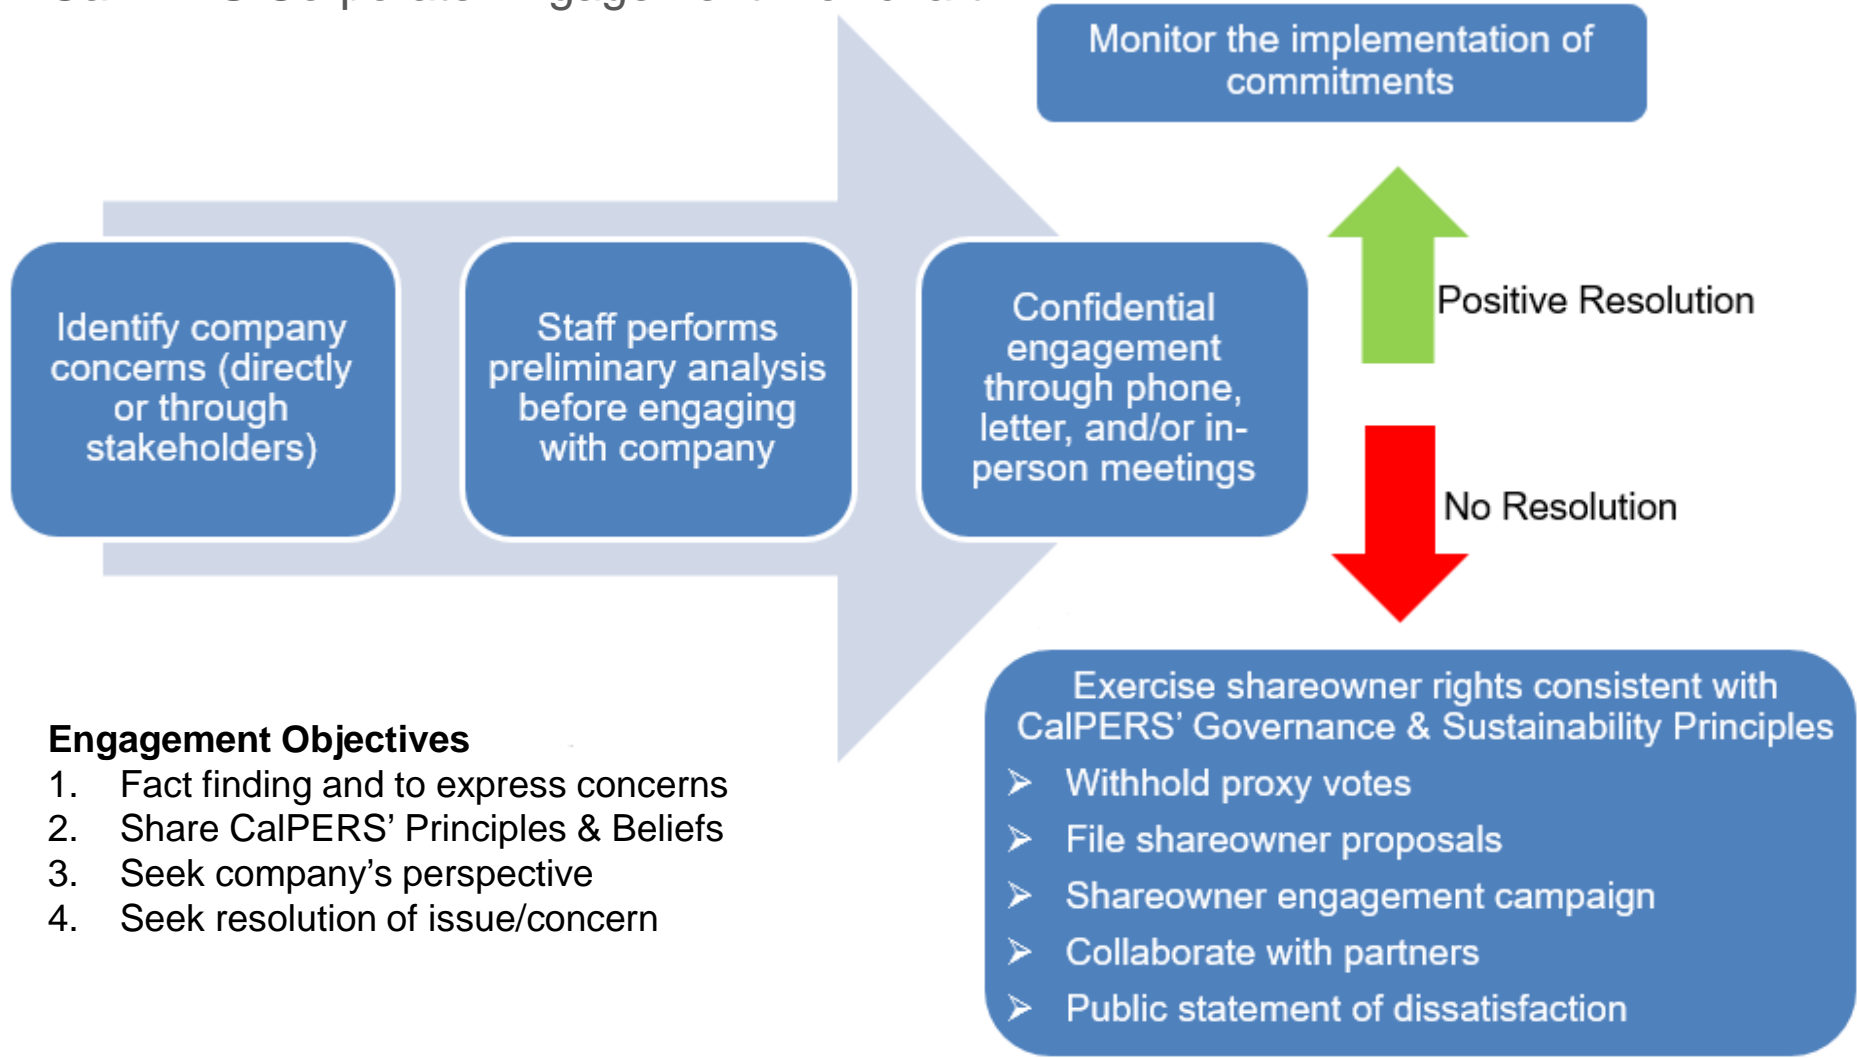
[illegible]

Monitor the implementation of commitments

Identify company concerns (directly or through stakeholders)

Staff performs preliminary analysis before engaging with company

Confidential engagement through phone, letter, and/or in-person meetings

Positive Resolution

No Resolution

Exercise shareowner rights consistent with CalPERS' Governance & Sustainability Principles
➢ Withhold proxy votes
➢ File shareowner proposals
➢ Shareowner engagement campaign
➢ Collaborate with partners
➢ Public statement of dissatisfaction

**Engagement Objectives**
1. Fact finding and to express concerns
2. Share CalPERS' Principles & Beliefs
3. Seek company's perspective
4. Seek resolution of issue/concern